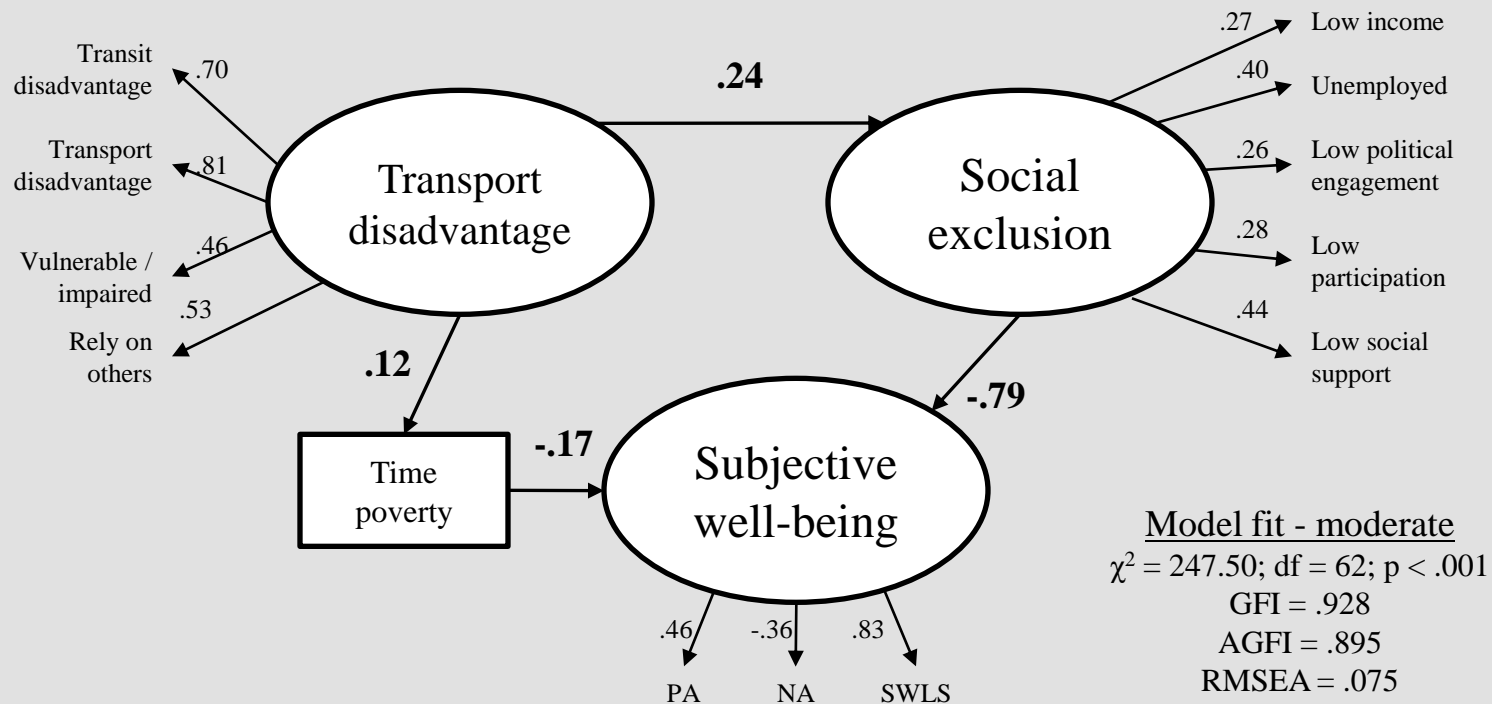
Transit disadvantage .70

Transport disadvantage .81

Vulnerable / impaired .46

.53 Rely on others

.24

Transport disadvantage

Social exclusion

.27 Low income

.40 Unemployed

.26 Low political engagement

.28 Low participation

.44 Low social support

.12

-.79

Time poverty

-.17

Subjective well-being

.46 -.36 .83

PA NA SWLS

Model fit - moderate
$\chi^2 = 247.50$; df = 62; p < .001
GFI = .928
AGFI = .895
RMSEA = .075